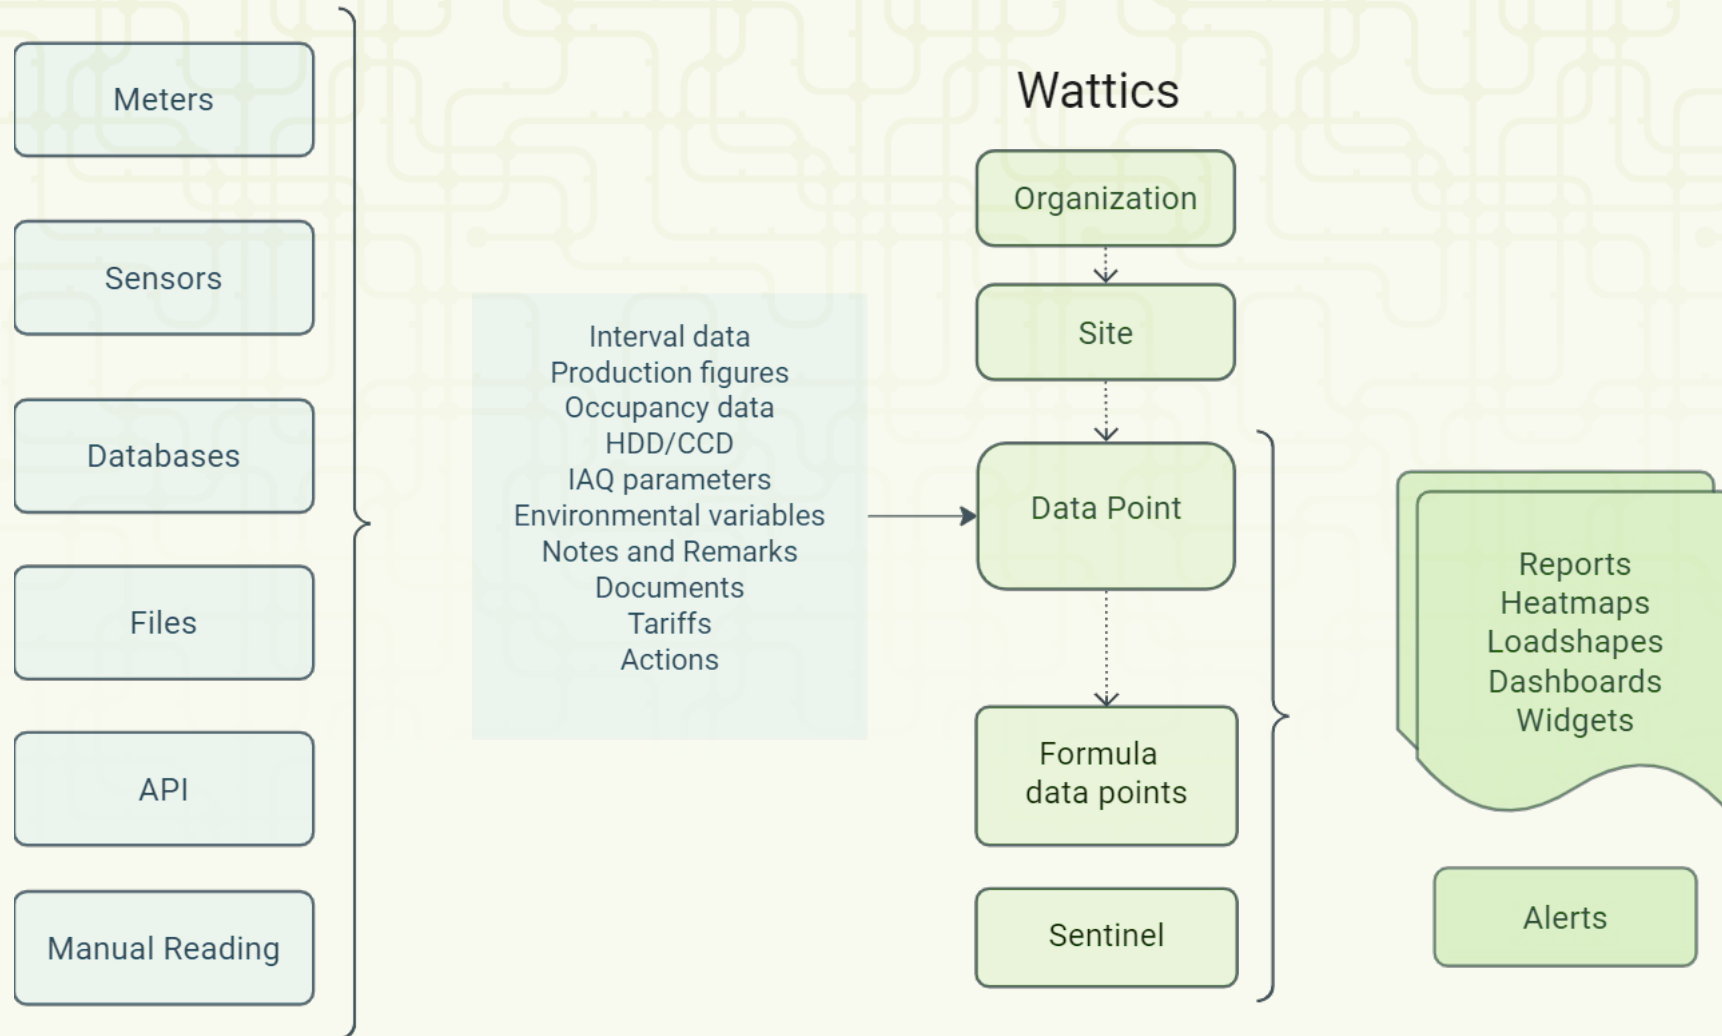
Meters

Sensors

Databases

Files

API

Manual Reading

Interval data
Production figures
Occupancy data
HDD/CCD
IAQ parameters
Environmental variables
Notes and Remarks
Documents
Tariffs
Actions

Wattics

Organization

Site

Data Point

Formula data points

Sentinel

Reports
Heatmaps
Loadshapes
Dashboards
Widgets

Alerts